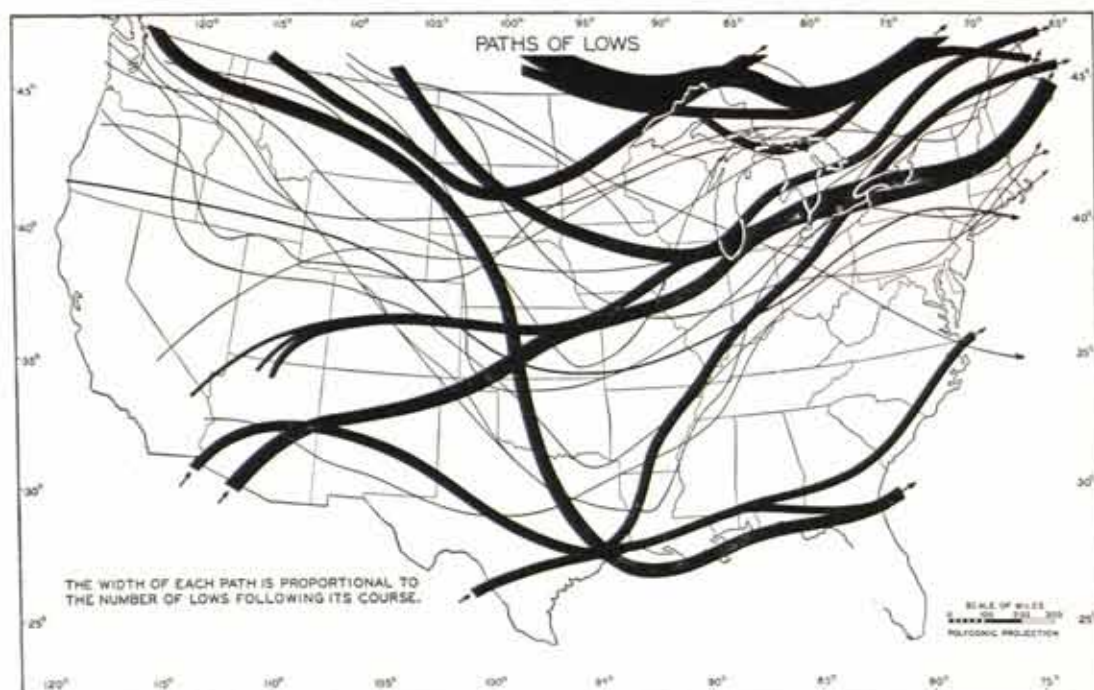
PATHS OF LOWS

120° 115° 110° 105° 100° 95° 90° 85° 80° 75° 70° 65°

45° 40° 35° 30° 25°

45° 40° 35° 30° 25°

THE WIDTH OF EACH PATH IS PROPORTIONAL TO THE NUMBER OF LOWS FOLLOWING ITS COURSE.

SCALE OF MILES
0 100 200 300
POLYCONIC PROJECTION

120° 115° 110° 105° 100° 95° 90° 85° 80° 75°